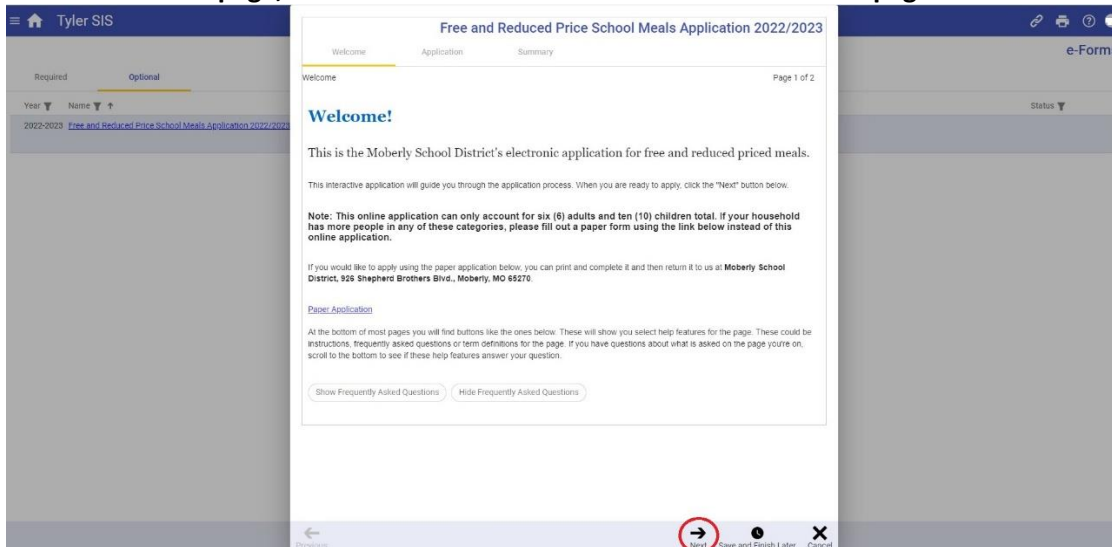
Tyler SIS

e-Form

Required Optional

Year Name

Status

2022-2023 Free and Reduced Price School Meals Application 2022/2023

Free and Reduced Price School Meals Application 2022/2023

Welcome Application Summary

Welcome

Page 1 of 2

Welcome!

This is the Moberly School District's electronic application for free and reduced priced meals.

This interactive application will guide you through the application process. When you are ready to apply, click the "Next" button below.

Note: This online application can only account for six (6) adults and ten (10) children total. If your household has more people in any of these categories, please fill out a paper form using the link below instead of this online application.

If you would like to apply using the paper application below, you can print and complete it and then return it to us at Moberly School District, 926 Shepherd Brothers Blvd., Moberly, MO 65270.

Paper Application

At the bottom of most pages you will find buttons like the ones below. These will show you select help features for the page. These could be instructions, frequently asked questions or term definitions for the page. If you have questions about what is asked on the page you're on, scroll to the bottom to see if these help features answer your question.

Show Frequently Asked Questions Hide Frequently Asked Questions

Previous

Next Save and Finish Later Cancel